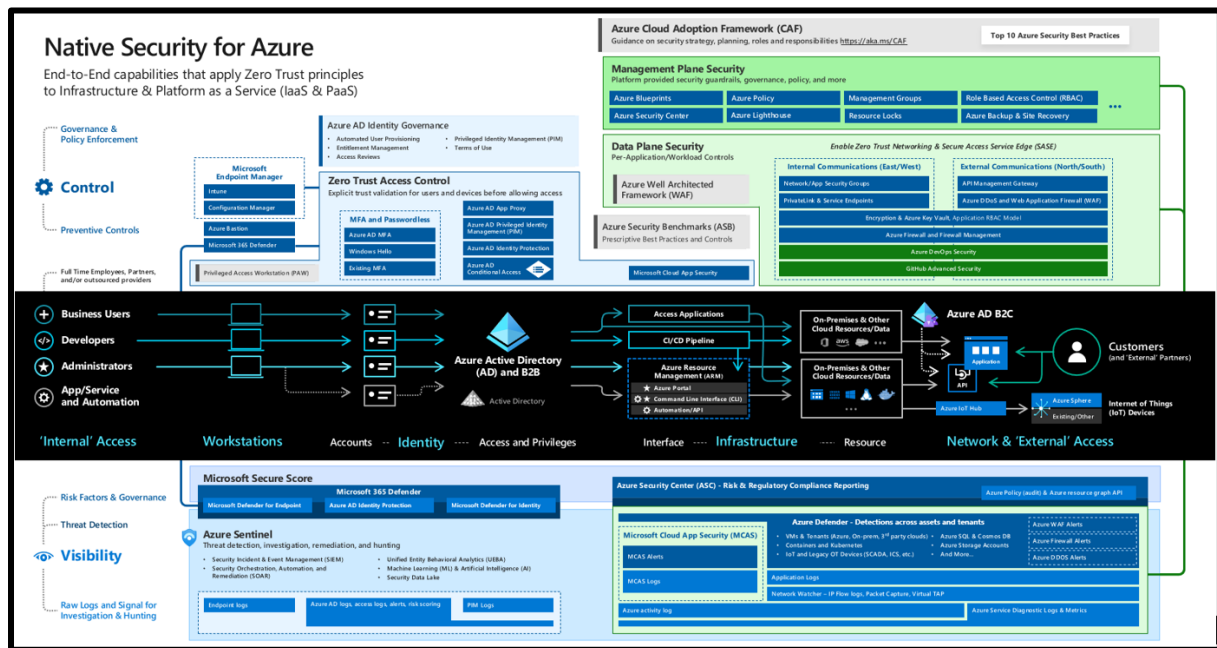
Native Security for Azure

End-to-End capabilities that apply Zero Trust principles to Infrastructure & Platform as a Service (IaaS & PaaS)

Azure Cloud Adoption Framework (CAF)
Guidance on security strategy, planning, roles and responsibilities https://aka.ms/CAF

Top 10 Azure Security Best Practices

Management Plane Security
Platform provided security guardrails, governance, policy, and more

Azure Blueprints | Azure Policy | Management Groups | Role Based Access Control (RBAC)
Azure Security Center | Azure Lighthouse | Resource Locks | Azure Backup & Site Recovery
...

Data Plane Security
Per-Application/Workload Controls

Enable Zero Trust Networking & Secure Access Service Edge (SASE)

Azure Well Architected Framework (WAF)

Internal Communications (East/West)
Network/App Security Groups
PrivateLink & Service Endpoints

External Communications (North/South)
API Management Gateway
Azure DDoS and Web Application Firewall (WAF)

Encryption & Azure Key Vault, Application RBAC Model
Azure Firewall and Firewall Management
Azure DevOps Security
GitHub Advanced Security

Azure Security Benchmarks (ASB)
Prescriptive Best Practices and Controls

Governance & Policy Enforcement

Control

Preventive Controls

Full Time Employees, Partners, and/or outsourced providers

Azure AD Identity Governance
• Automated User Provisioning
• Entitlement Management
• Access Reviews
• Privileged Identity Management (PIM)
• Terms of Use

Microsoft Endpoint Manager
Intune
Configuration Manager

Azure Bastion
Microsoft 365 Defender

Zero Trust Access Control
Explicit trust validation for users and devices before allowing access

MFA and Passwordless
Azure AD MFA
Windows Hello
Existing MFA

Azure AD App Proxy
Azure AD Privileged Identity Management (PIM)
Azure AD Identity Protection
Azure AD Conditional Access

Privileged Access Workstation (PAW)

Microsoft Cloud App Security

Business Users
Developers
Administrators
App/Service and Automation

Azure Active Directory (AD) and B2B
Active Directory

Access Applications
CI/CD Pipeline
Azure Resource Management (ARM)
Azure Portal
Command Line Interface (CLI)
Automation/API

On-Premises & Other Cloud Resources/Data
On-Premises & Other Cloud Resources/Data

Azure AD B2C
Application
API
Customers
(and 'External' Partners)
Azure IoT Hub
Azure Sphere
Existing/Other
Internet of Things (IoT) Devices

'Internal' Access
Workstations
Accounts ---- Identity ---- Access and Privileges
Interface ---- Infrastructure ---- Resource
Network & 'External' Access

Microsoft Secure Score
Microsoft 365 Defender
Microsoft Defender for Endpoint
Azure AD Identity Protection
Microsoft Defender for Identity

Risk Factors & Governance

Threat Detection

Visibility

Raw Logs and Signal for Investigation & Hunting

Azure Sentinel
Threat detection, investigation, remediation, and hunting
• Security Incident & Event Management (SIEM)
• Security Orchestration, Automation, and Remediation (SOAR)
• Unified Entity Behavioral Analytics (UEBA)
• Machine Learning (ML) & Artificial Intelligence (AI)
• Security Data Lake

Endpoint logs
Azure AD logs, access logs, alerts, risk scoring
PIM Logs

Azure Security Center (ASC) – Risk & Regulatory Compliance Reporting
Azure Policy (audit) & Azure resource graph API

Microsoft Cloud App Security (MCAS)
MCAS Alerts
MCAS Logs

Azure Defender – Detections across assets and tenants
• VMs & Tenants (Azure, On-prem, 3$^{rd}$ party clouds)
• Containers and Kubernetes
• IoT and Legacy OT Devices (SCADA, ICS, etc.)
• Azure SQL & Cosmos DB
• Azure Storage Accounts
• And More...

Azure WAF Alerts
Azure Firewall Alerts
Azure DDOS Alerts

Application Logs
Network Watcher – IP Flow logs, Packet Capture, Virtual TAP
Azure activity log
Azure Service Diagnostic Logs & Metrics